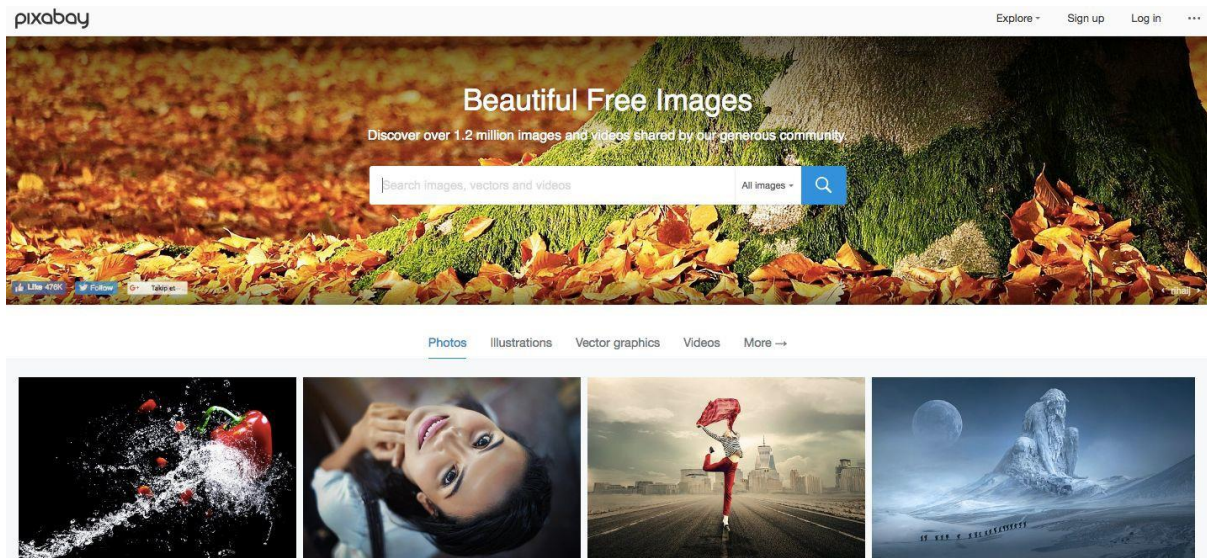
pixabay

Explore Sign up Log in ···

Beautiful Free Images

Discover over 1.2 million images and videos shared by our generous community.

Search images, vectors and videos

All images

Like 476K Follow G+ Takip et

Photos Illustrations Vector graphics Videos More →